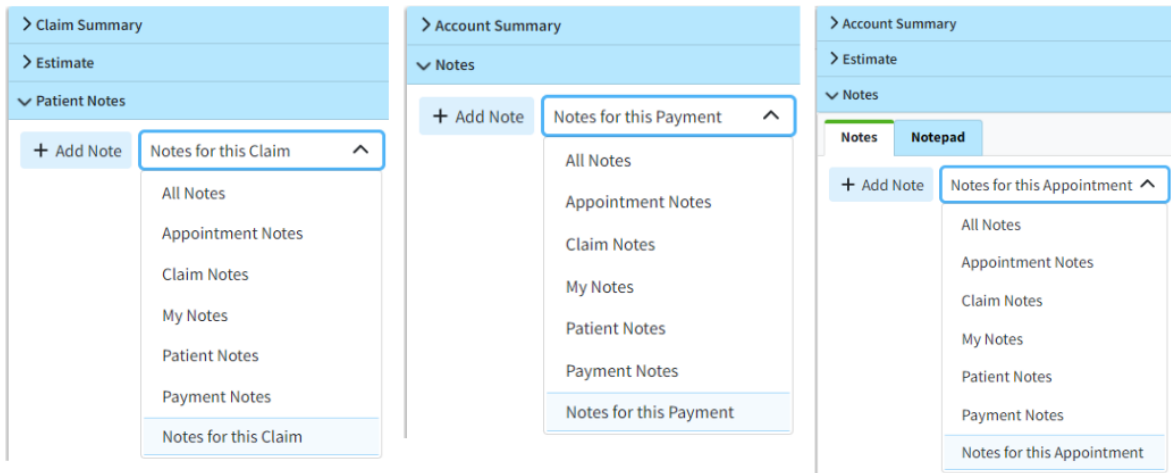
Claim Summary
Estimate
Patient Notes
+ Add Note
Notes for this Claim
All Notes
Appointment Notes
Claim Notes
My Notes
Patient Notes
Payment Notes
Notes for this Claim

Account Summary
Notes
+ Add Note
Notes for this Payment
All Notes
Appointment Notes
Claim Notes
My Notes
Patient Notes
Payment Notes
Notes for this Payment

Account Summary
Estimate
Notes
Notes
Notepad
+ Add Note
Notes for this Appointment
All Notes
Appointment Notes
Claim Notes
My Notes
Patient Notes
Payment Notes
Notes for this Appointment